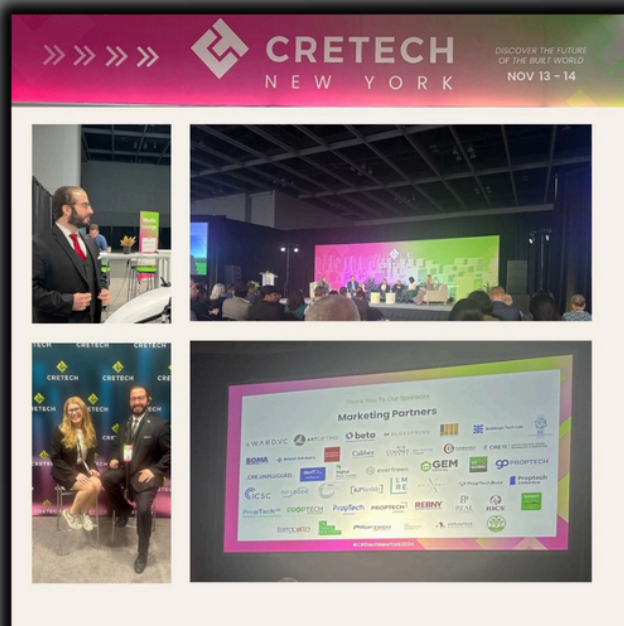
CRETECH
NEW YORK

DISCOVER THE FUTURE OF THE BUILT WORLD
NOV 13 - 14

CRETECH CRETECH CRETECH
CRETECH CRETECH
CRETECH CRETECH

Thank You To Our Sponsors
Marketing Partners

AWARDVC ARTLIFTING beta BLUESPRING BOMA CRE UNPLUGGED Caliber GEM PROPTECH ICSC PropTech PROPTECH REBNY RICS REAL

#CRETechNewYork2024